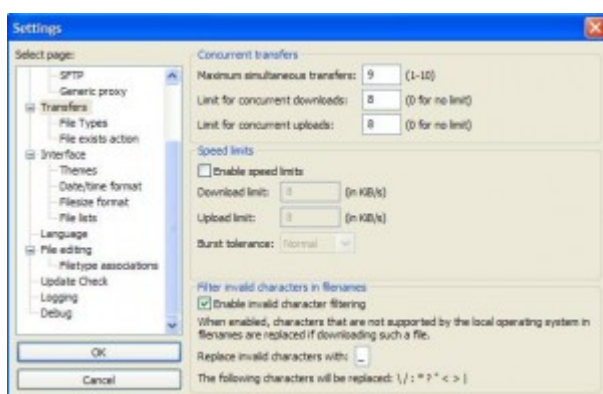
Settings

Select page:

SFTP
Generic proxy
Transfers
File Types
File exists action
Interface
Themes
Date/time format
Filesize format
File lists
Language
File editing
Filetype associations
Update Check
Logging
Debug

OK

Cancel

Concurrent transfers

Maximum simultaneous transfers: 9 (1-10)

Limit for concurrent downloads: 8 (0 for no limit)

Limit for concurrent uploads: 8 (0 for no limit)

Speed limits

Enable speed limits

Download limit: 0 (in KiB/s)

Upload limit: 0 (in KiB/s)

Burst tolerance: Normal

Filter invalid characters in filenames

Enable invalid character filtering

When enabled, characters that are not supported by the local operating system in filenames are replaced if downloading such a file.

Replace invalid characters with: _

The following characters will be replaced: \ / : * ? " < > |